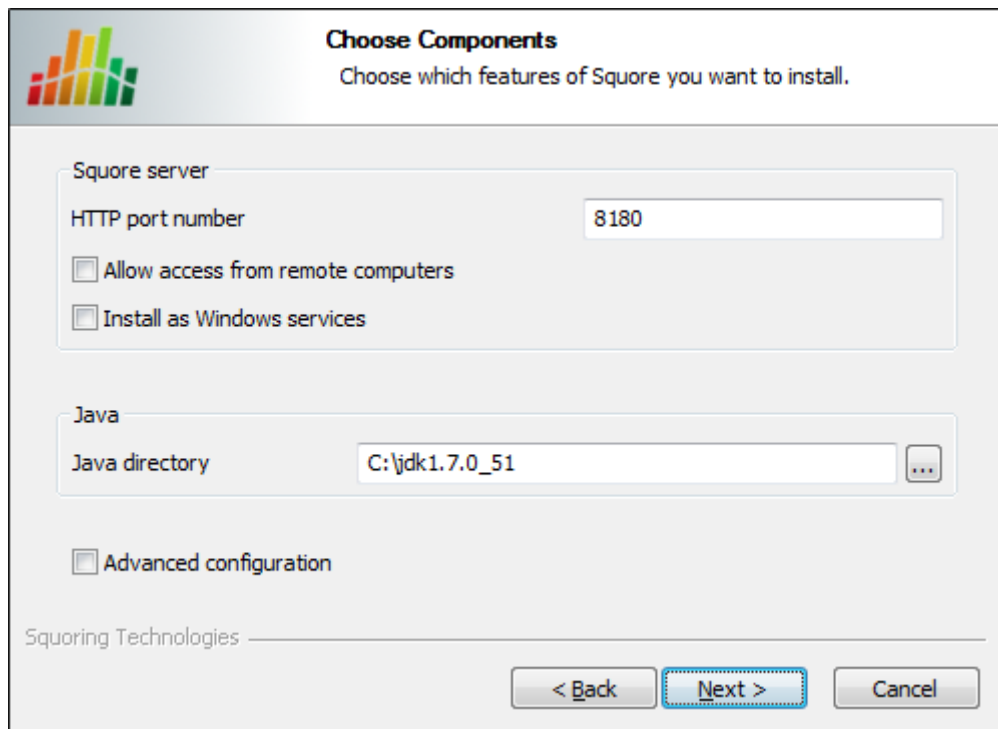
**Choose Components**
Choose which features of Squore you want to install.

Squore server
HTTP port number 8180
Allow access from remote computers
Install as Windows services

Java
Java directory C:\jdk1.7.0_51 ...

Advanced configuration

Squoring Technologies

< Back Next > Cancel